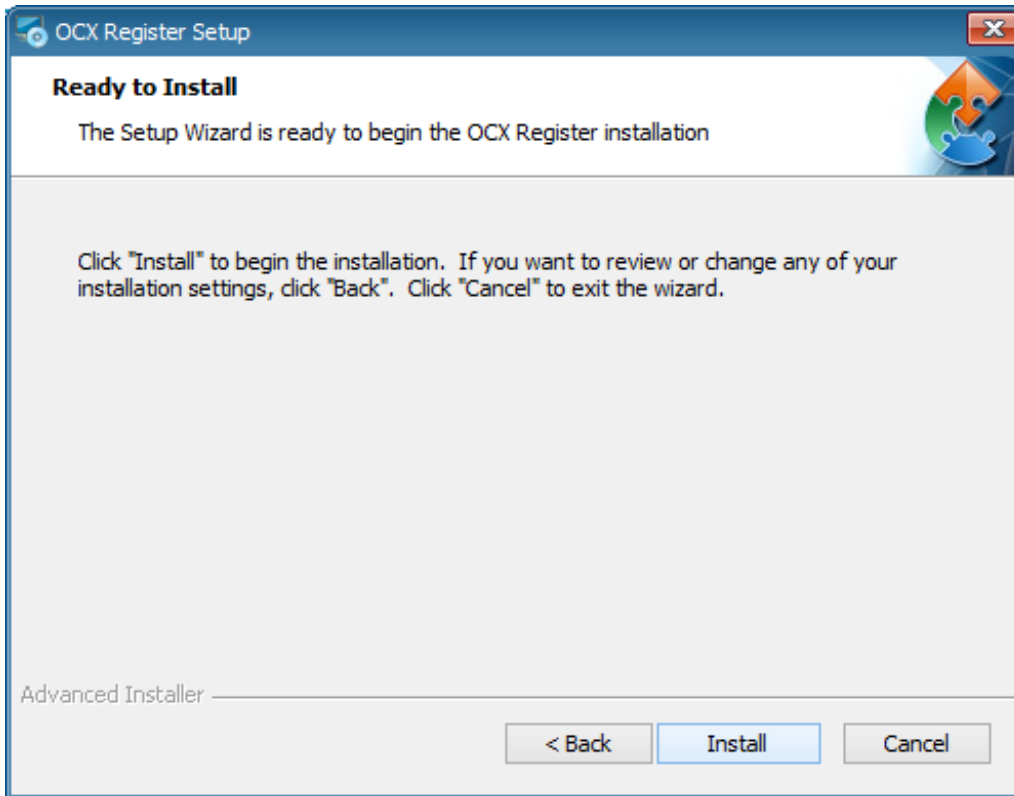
OCX Register Setup

Ready to Install

The Setup Wizard is ready to begin the OCX Register installation

Click "Install" to begin the installation. If you want to review or change any of your installation settings, click "Back". Click "Cancel" to exit the wizard.

Advanced Installer

< Back

Install

Cancel